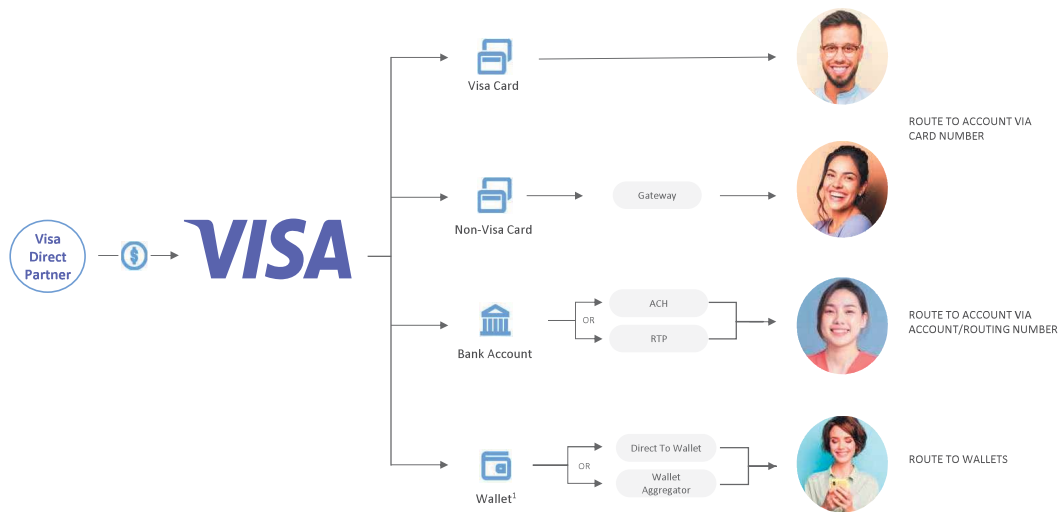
Visa Direct Partner

VISA

Visa Card

Non-Visa Card

Gateway

Bank Account

OR

ACH

RTP

Wallet$^1$

OR

Direct To Wallet

Wallet Aggregator

ROUTE TO ACCOUNT VIA CARD NUMBER

ROUTE TO ACCOUNT VIA ACCOUNT/ROUTING NUMBER

ROUTE TO WALLETS